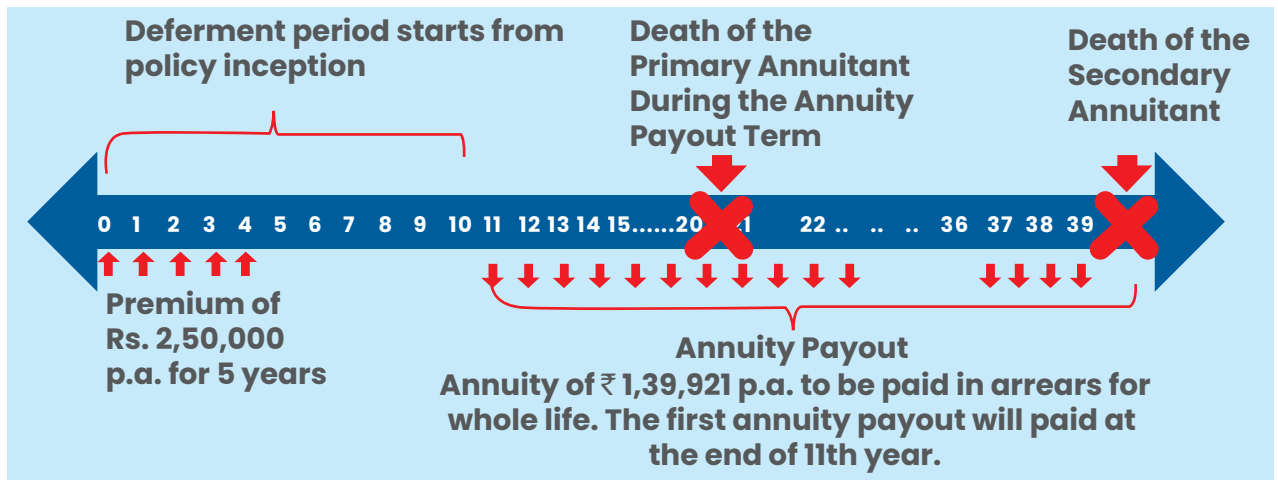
Deferment period starts from policy inception

Death of the Primary Annuitant During the Annuity Payout Term

Death of the Secondary Annuitant

0 1 2 3 4 5 6 7 8 9 10 11 12 13 14 15......20 21 22 .. .. .. 36 37 38 39

Premium of Rs. 2,50,000 p.a. for 5 years

Annuity Payout

Annuity of ₹ 1,39,921 p.a. to be paid in arrears for whole life. The first annuity payout will paid at the end of 11th year.